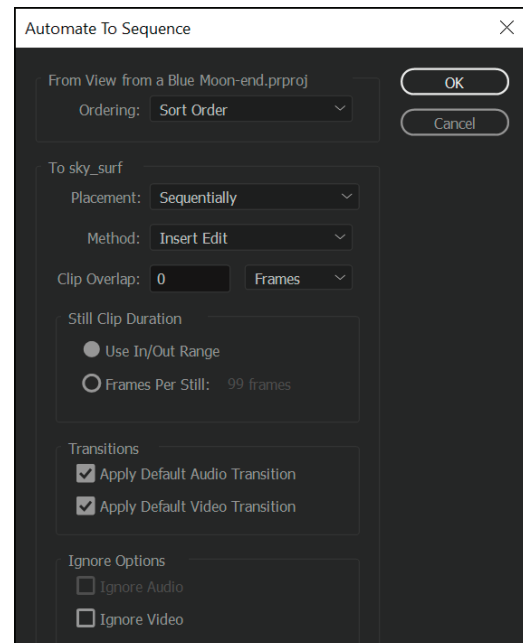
Automate To Sequence

From View from a Blue Moon-end.prproj

Ordering: Sort Order

OK

Cancel

To sky_surf

Placement: Sequentially

Method: Insert Edit

Clip Overlap: 0 Frames

Still Clip Duration

Use In/Out Range

Frames Per Still: 99 frames

Transitions

Apply Default Audio Transition

Apply Default Video Transition

Ignore Options

Ignore Audio

Ignore Video